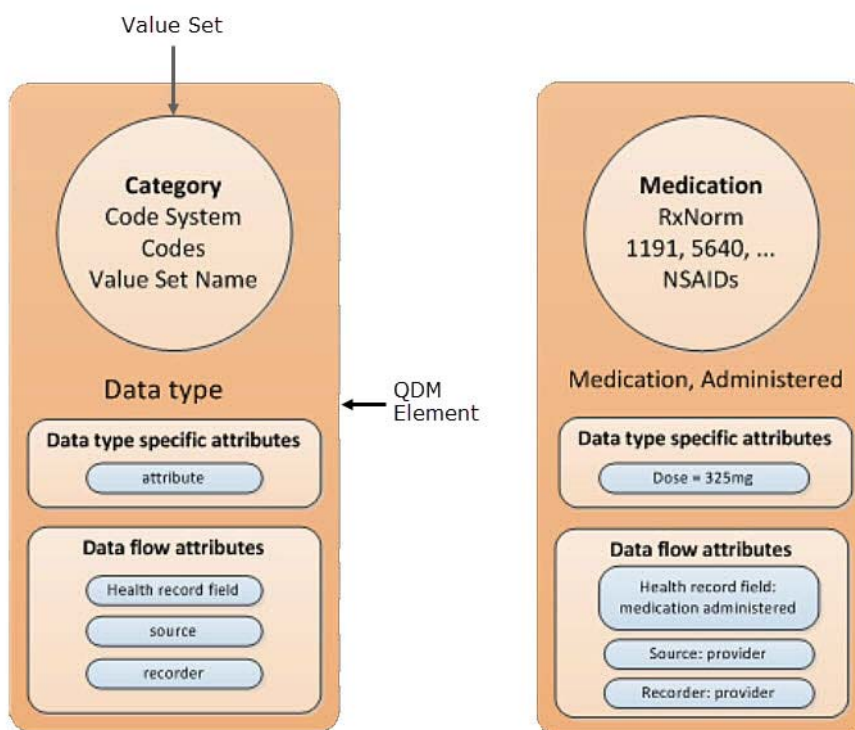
Value Set

Category
Code System
Codes
Value Set Name

Data type

QDM Element

Data type specific attributes
attribute

Data flow attributes
Health record field
source
recorder

Medication
RxNorm
1191, 5640, ...
NSAIDs

Medication, Administered

Data type specific attributes
Dose = 325mg

Data flow attributes
Health record field: medication administered
Source: provider
Recorder: provider